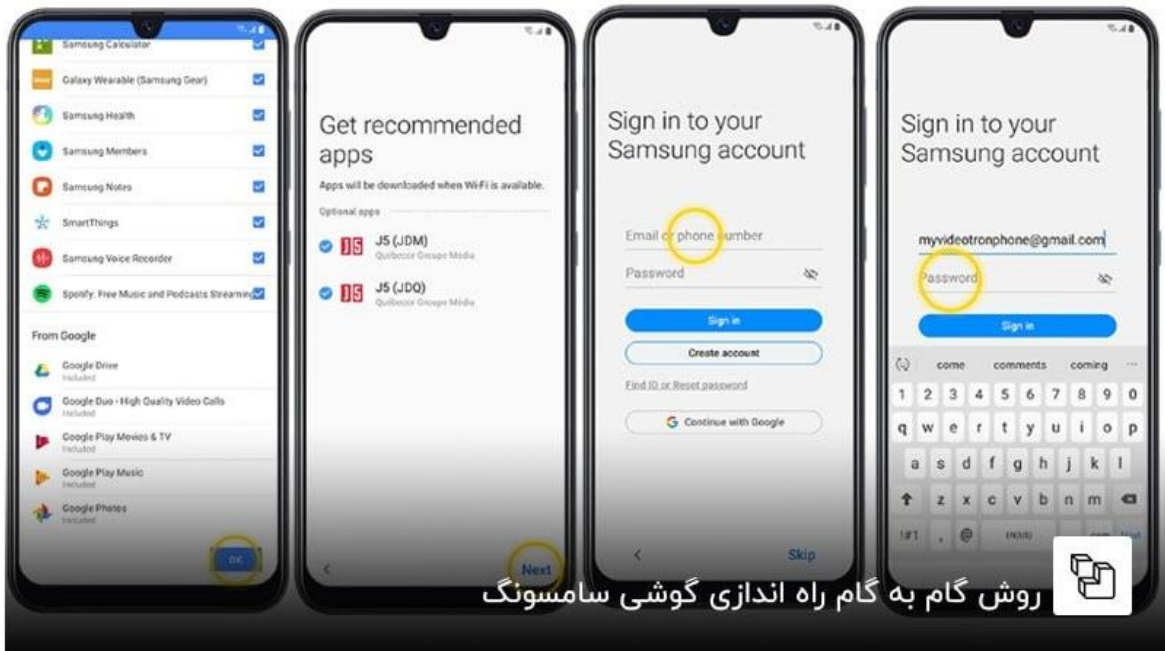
Samsung Calculator
Galaxy Wearable (Samsung Gear)
Samsung Health
Samsung Members
Samsung Notes
SmartThings
Samsung Voice Recorder
Spotify: Free Music and Podcasts Streaming

From Google
Google Drive
Included
Google Duo - High Quality Video Calls
Included
Google Play Movies & TV
Included
Google Play Music
Included
Google Photos
Included
OK

Get recommended apps
Apps will be downloaded when Wi-Fi is available.
Optional apps
J5 (JDM)
Quebecor Groupe Media
J5 (JDQ)
Quebecor Groupe Media
<
Next

Sign in to your Samsung account
Email or phone number
Password
Sign in
Create account
Find ID or Reset password
Continue with Google
<
Skip

Sign in to your Samsung account
myvideotronphone@gmail.com
Password
Sign in
come comments coming
1 2 3 4 5 6 7 8 9 0
q w e r t y u i o p
a s d f g h j k l
z x c v b n m
!#1 , @ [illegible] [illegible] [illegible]

روش گام به گام راه اندازی گوشی سامسونگ